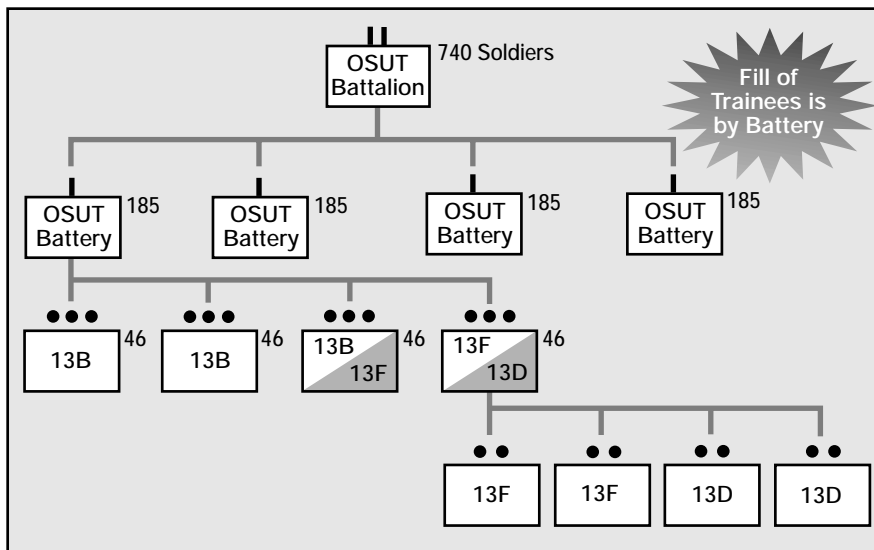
II
OSUT Battalion 740 Soldiers

Fill of Trainees is by Battery

OSUT Battery 185

OSUT Battery 185

OSUT Battery 185

OSUT Battery 185

●●●
13B 46

●●●
13B 46

●●●
13B 13F 46

●●●
13F 13D 46

●●
13F

●●
13F

●●
13D

●●
13D